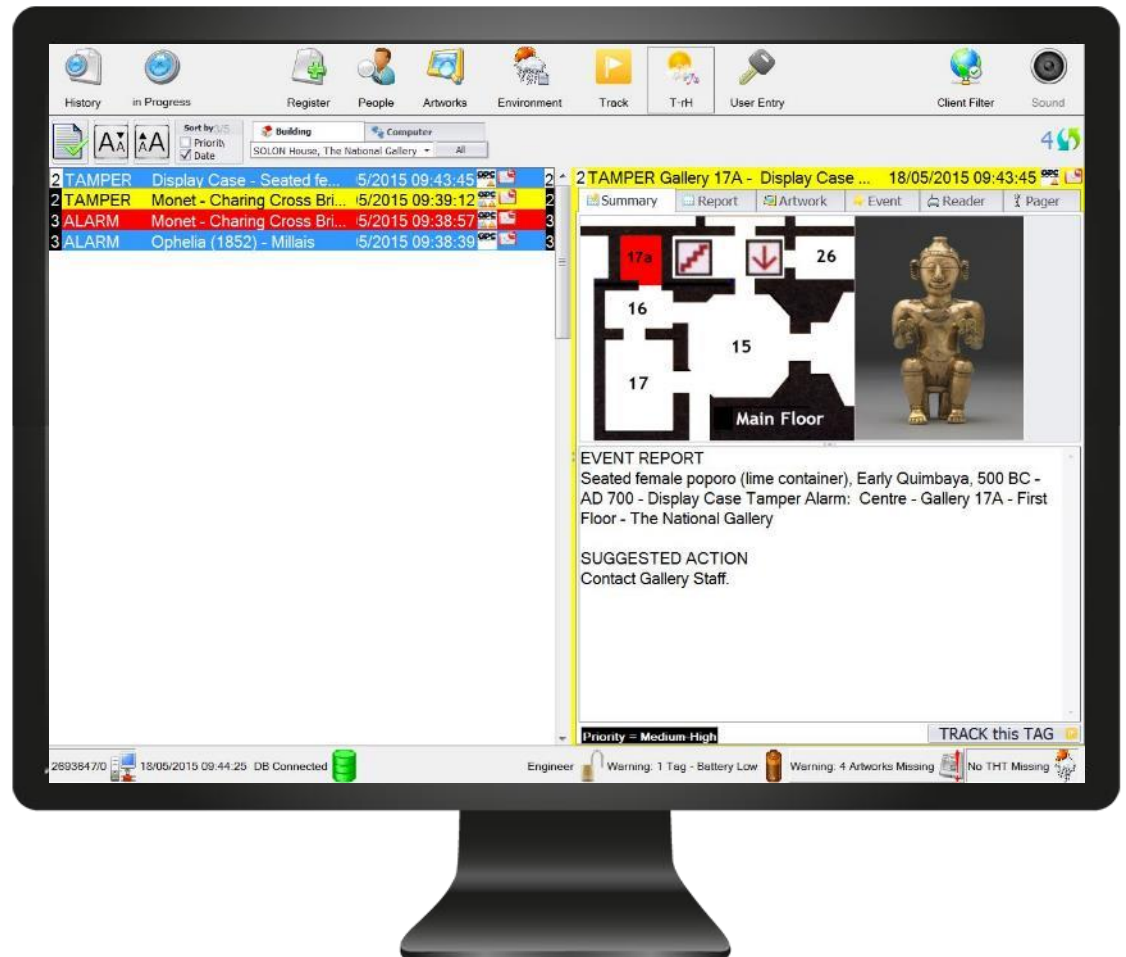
History in Progress Register People Artworks Environment Track T-rH User Entry Client Filter Sound

Sort by Priority Date
Building Computer
SOLON House, The National Gallery All

4

2 TAMPER Display Case - Seated fe... 5/2015 09:43:45 2
2 TAMPER Monet - Charing Cross Bri... 5/2015 09:39:12 2
3 ALARM Monet - Charing Cross Bri... 5/2015 09:38:57 3
3 ALARM Ophelia (1852) - Millais 5/2015 09:38:39 3

2 TAMPER Gallery 17A - Display Case ... 18/05/2015 09:43:45

Summary Report Artwork Event Reader Pager

17a 26 16 15 17 Main Floor

EVENT REPORT
Seated female poporo (lime container), Early Quimbaya, 500 BC - AD 700 - Display Case Tamper Alarm: Centre - Gallery 17A - First Floor - The National Gallery

SUGGESTED ACTION
Contact Gallery Staff.

Priority = Medium-High TRACK this TAG

2693847/0 18/05/2015 09:44:25 DB Connected Engineer Warning: 1 Tag - Battery Low Warning: 4 Artworks Missing No THT Missing